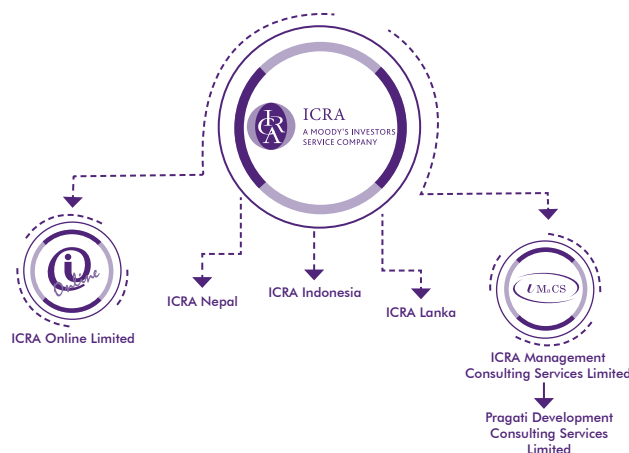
ICRA
A MOODY'S INVESTORS SERVICE COMPANY

i Online

ICRA Online Limited

ICRA Nepal

ICRA Indonesia

ICRA Lanka

IMaCS

ICRA Management Consulting Services Limited

Pragati Development Consulting Services Limited